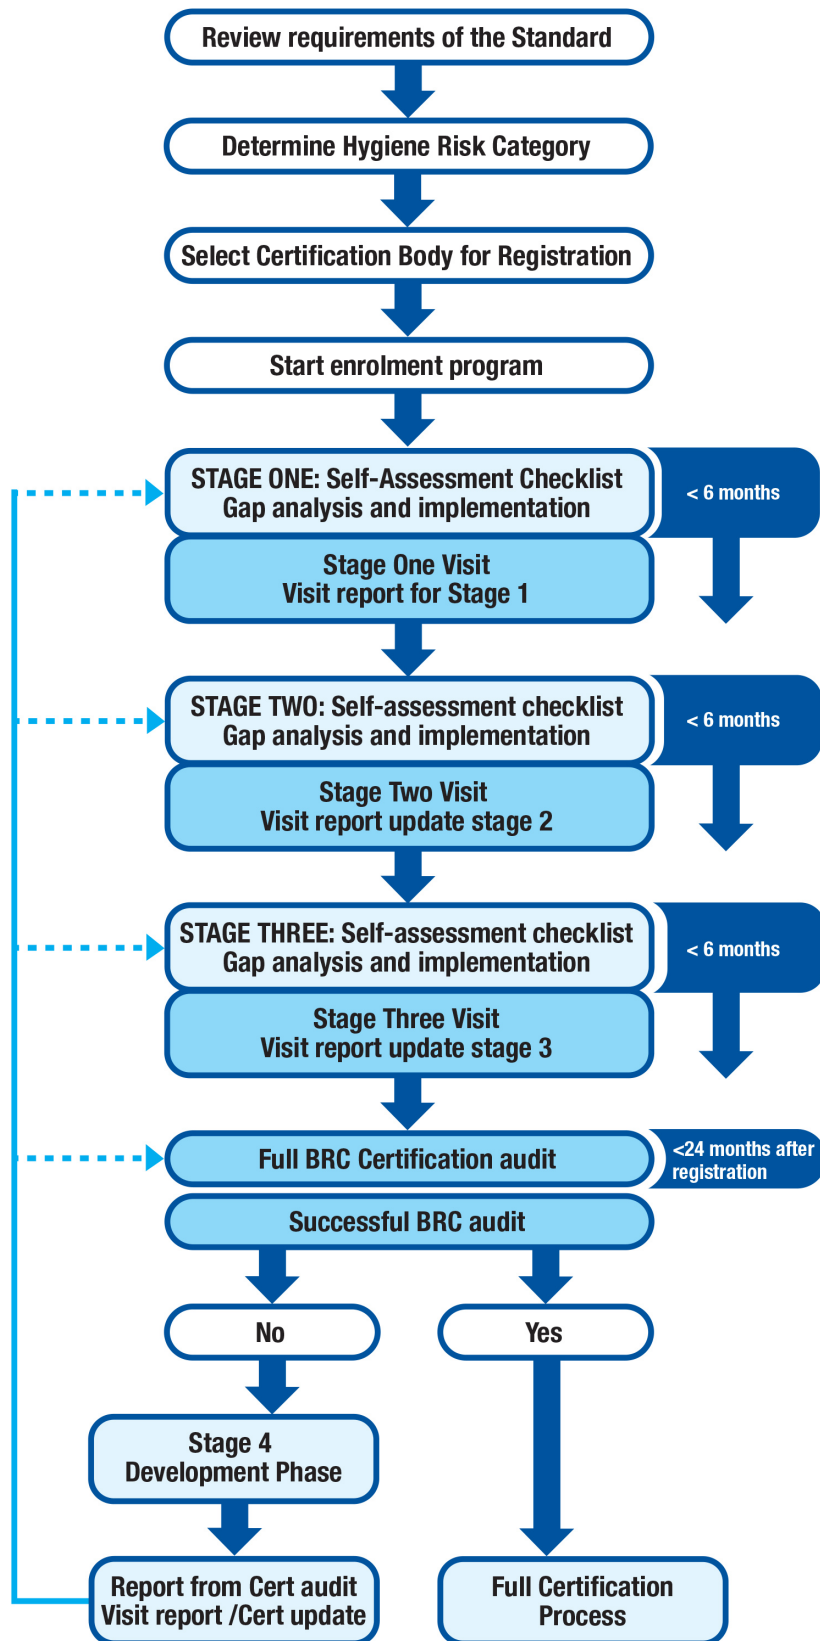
Review requirements of the Standard

Determine Hygiene Risk Category

Select Certification Body for Registration

Start enrolment program

STAGE ONE: Self-Assessment Checklist
Gap analysis and implementation

< 6 months

Stage One Visit
Visit report for Stage 1

STAGE TWO: Self-assessment checklist
Gap analysis and implementation

< 6 months

Stage Two Visit
Visit report update stage 2

STAGE THREE: Self-assessment checklist
Gap analysis and implementation

< 6 months

Stage Three Visit
Visit report update stage 3

Full BRC Certification audit

<24 months after registration

Successful BRC audit

No

Yes

Stage 4
Development Phase

Report from Cert audit
Visit report /Cert update

Full Certification
Process